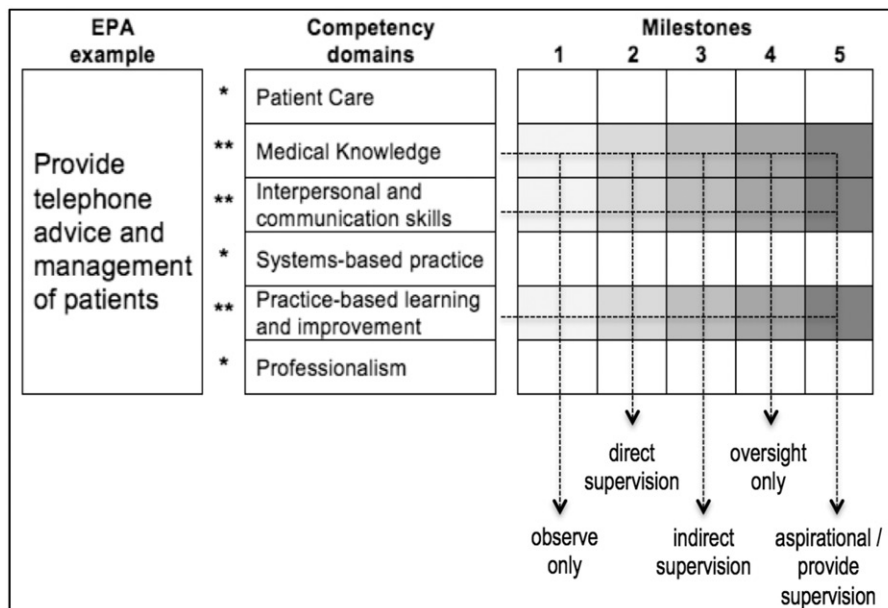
| EPA example | | Competency domains | Milestones 1 | 2 | 3 | 4 | 5 |
|---|---|---|---|---|---|---|---|
| Provide telephone advice and management of patients | * | Patient Care | | | | | |
| | ** | Medical Knowledge | | | | | |
| | ** | Interpersonal and communication skills | | | | | |
| | * | Systems-based practice | | | | | |
| | ** | Practice-based learning and improvement | | | | | |
| | * | Professionalism | | | | | |

direct supervision

oversight only

observe only

indirect supervision

aspirational / provide supervision